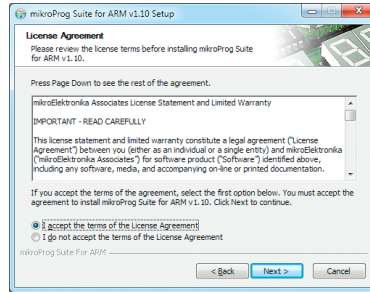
mikroProg Suite for ARM v1.10 Setup

License Agreement
Please review the license terms before installing mikroProg Suite for ARM v1.10.

Press Page Down to see the rest of the agreement.

mikroElektronika Associates License Statement and Limited Warranty

IMPORTANT - READ CAREFULLY

This license statement and limited warranty constitute a legal agreement ("License Agreement") between you (either as an individual or a single entity) and mikroElektronika ("mikroElektronika Associates") for software product ("Software") identified above, including any software, media, and accompanying on-line or printed documentation.

If you accept the terms of the agreement, select the first option below. You must accept the agreement to install mikroProg Suite for ARM v1.10. Click Next to continue.

I accept the terms of the License Agreement
I do not accept the terms of the License Agreement

mikroProg Suite For ARM

< Back
Next >
Cancel